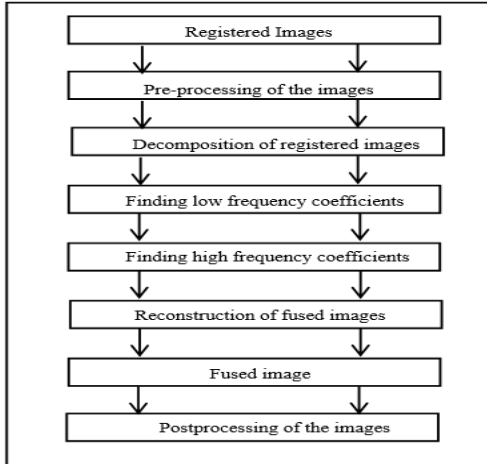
Registered Images

Pre-processing of the images

Decomposition of registered images

Finding low frequency coefficients

Finding high frequency coefficients

Reconstruction of fused images

Fused image

Postprocessing of the images